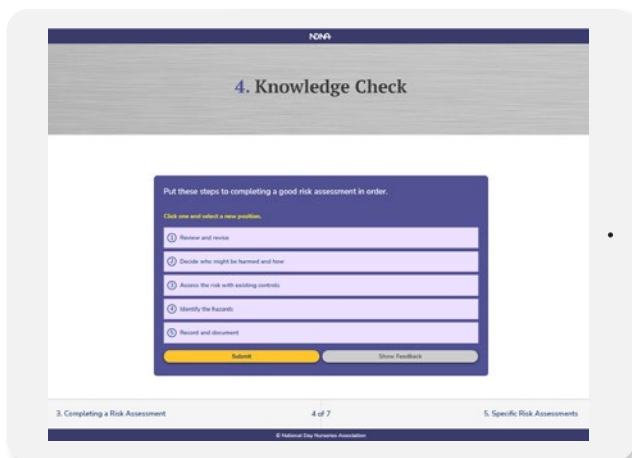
NDNA

4. Knowledge Check

Put these steps to completing a good risk assessment in order.

Click one and select a new position.

1 Review and revise

2 Decide who might be harmed and how

3 Assess the risk with existing controls

4 Identify the hazards

5 Record and document

Submit

Show Feedback

3. Completing a Risk Assessment

4 of 7

5. Specific Risk Assessments

© National Day Nurseries Association